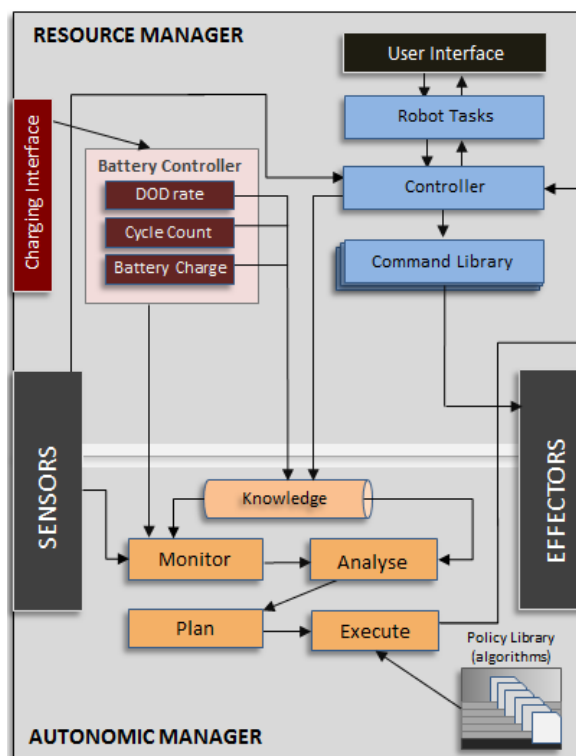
RESOURCE MANAGER

User Interface

Robot Tasks

Charging Interface

Battery Controller

DOD rate

Cycle Count

Battery Charge

Controller

Command Library

SENSORS

EFFECTORS

Knowledge

Monitor

Analyse

Plan

Execute

Policy Library (algorithms)

AUTONOMIC MANAGER